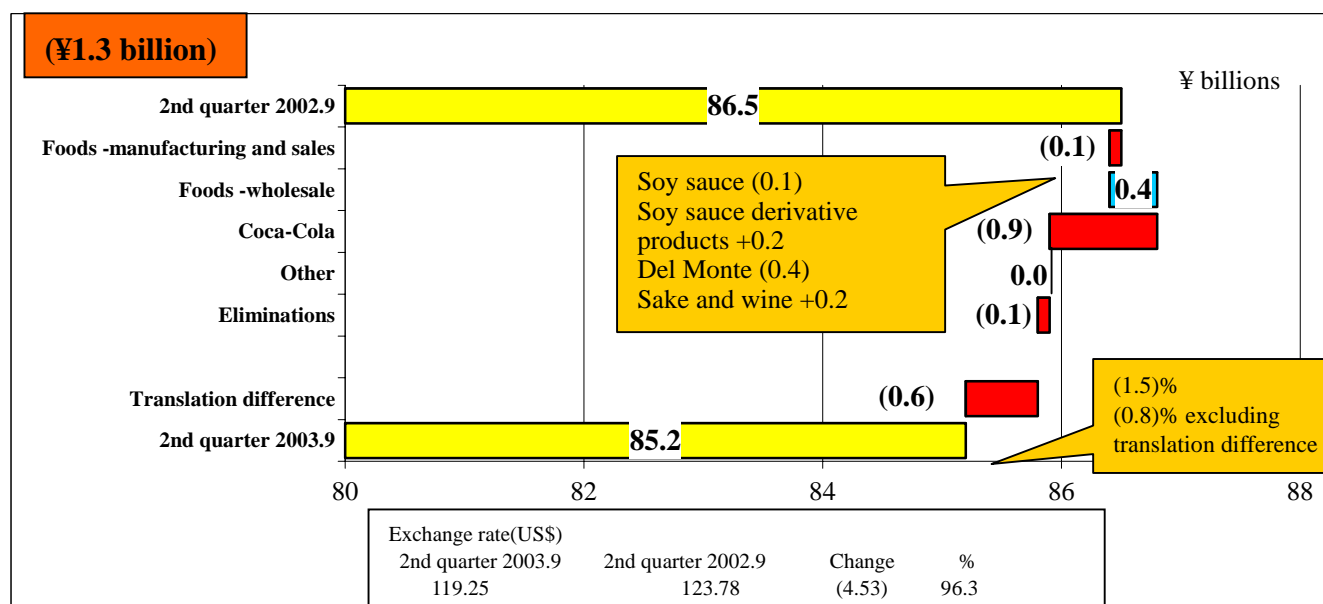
(¥1.3 billion)

¥ billions

2nd quarter 2002.9
Foods -manufacturing and sales
Foods -wholesale
Coca-Cola
Other
Eliminations
Translation difference
2nd quarter 2003.9

86.5
(0.1)
0.4
(0.9)
0.0
(0.1)
(0.6)
85.2

Soy sauce (0.1)
Soy sauce derivative products +0.2
Del Monte (0.4)
Sake and wine +0.2

(1.5)%
(0.8)% excluding translation difference

80
82
84
86
88

Exchange rate(US$)

| 2nd quarter 2003.9 | 2nd quarter 2002.9 | Change | % |
|---|---|---|---|
| 119.25 | 123.78 | (4.53) | 96.3 |